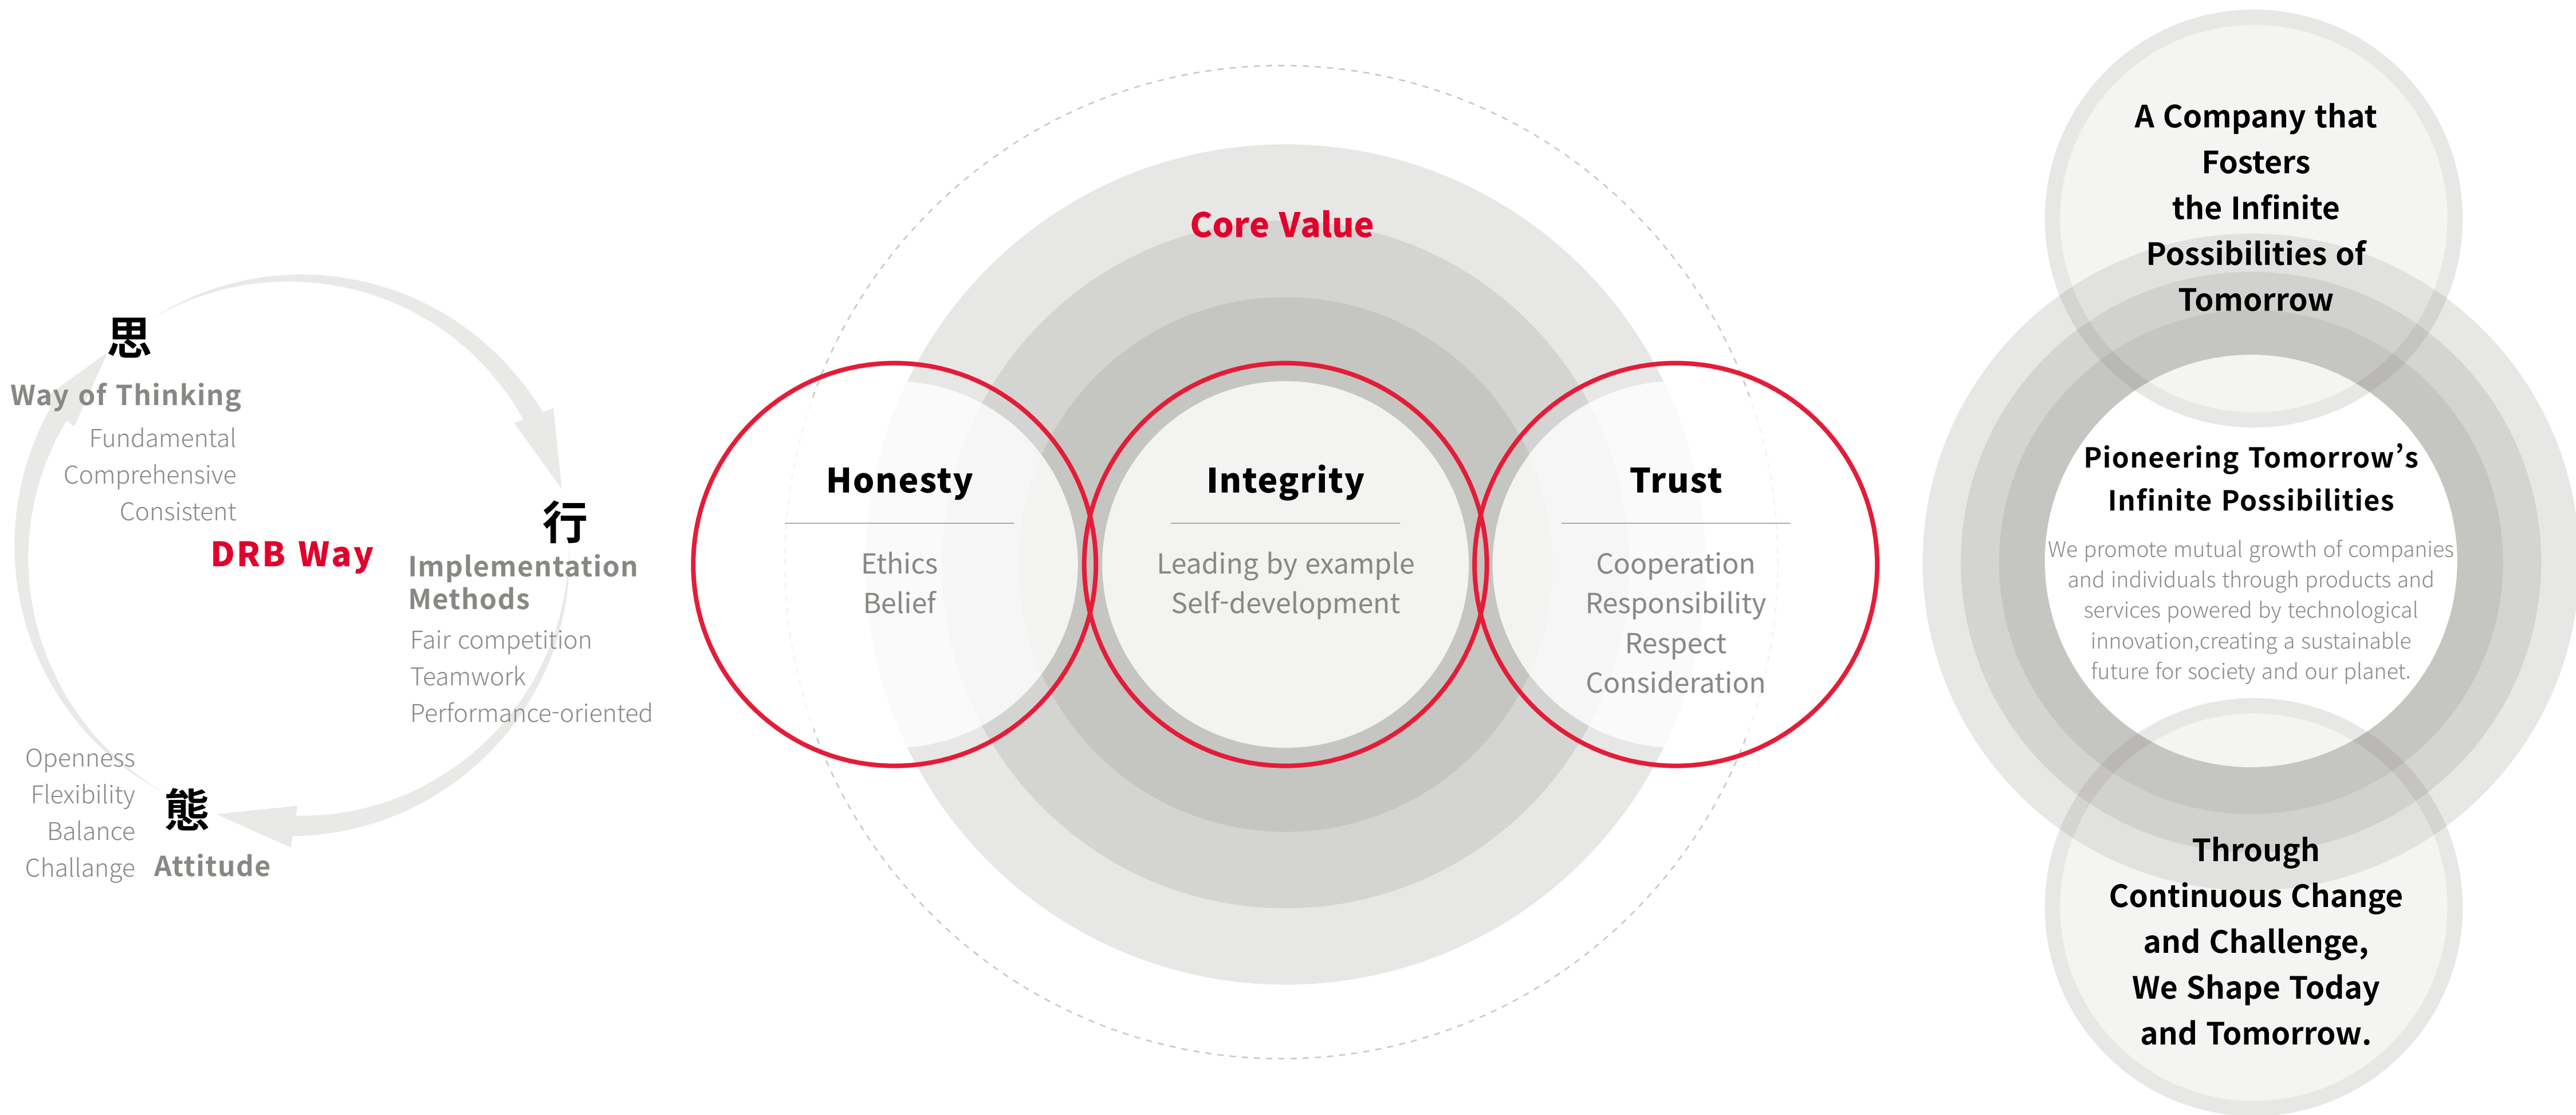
思
Way of Thinking
Fundamental
Comprehensive
Consistent

DRB Way

行
Implementation Methods
Fair competition
Teamwork
Performance-oriented

Openness
Flexibility
Balance
Challange
態
Attitude

Core Value

Honesty
Ethics
Belief

Integrity
Leading by example
Self-development

Trust
Cooperation
Responsibility
Respect
Consideration

A Company that Fosters the Infinite Possibilities of Tomorrow

Pioneering Tomorrow's Infinite Possibilities
We promote mutual growth of companies and individuals through products and services powered by technological innovation,creating a sustainable future for society and our planet.

Through Continuous Change and Challenge, We Shape Today and Tomorrow.